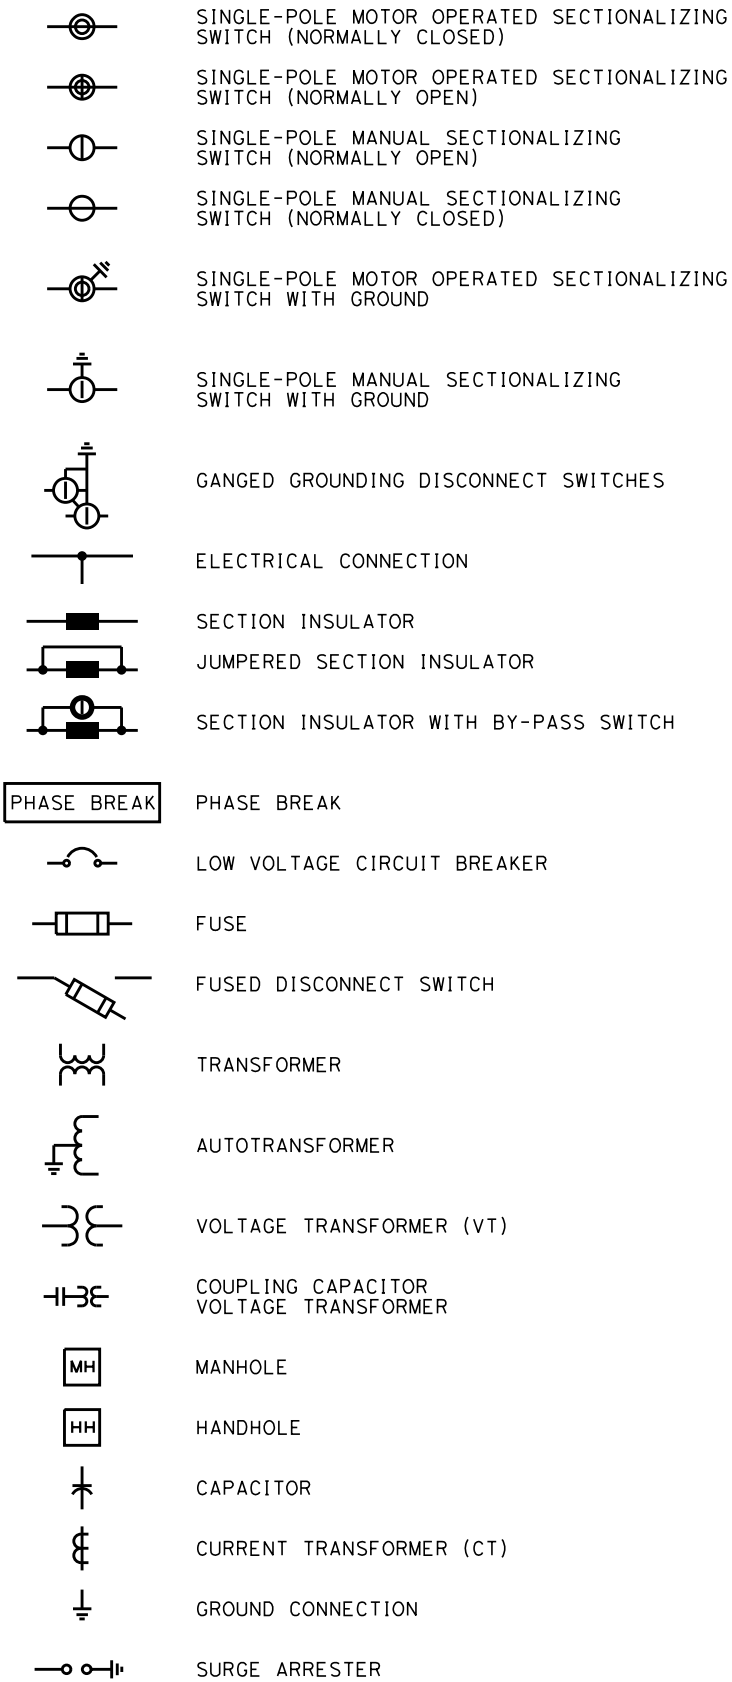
SINGLE-POLE MOTOR OPERATED SECTIONALIZING SWITCH (NORMALLY CLOSED)

SINGLE-POLE MOTOR OPERATED SECTIONALIZING SWITCH (NORMALLY OPEN)

SINGLE-POLE MANUAL SECTIONALIZING SWITCH (NORMALLY OPEN)

SINGLE-POLE MANUAL SECTIONALIZING SWITCH (NORMALLY CLOSED)

SINGLE-POLE MOTOR OPERATED SECTIONALIZING SWITCH WITH GROUND

SINGLE-POLE MANUAL SECTIONALIZING SWITCH WITH GROUND

GANGED GROUNDING DISCONNECT SWITCHES

ELECTRICAL CONNECTION

SECTION INSULATOR

JUMPERED SECTION INSULATOR

SECTION INSULATOR WITH BY-PASS SWITCH

PHASE BREAK

PHASE BREAK

LOW VOLTAGE CIRCUIT BREAKER

FUSE

FUSED DISCONNECT SWITCH

TRANSFORMER

AUTOTRANSFORMER

VOLTAGE TRANSFORMER (VT)

COUPLING CAPACITOR VOLTAGE TRANSFORMER

MH

MANHOLE

HH

HANDHOLE

CAPACITOR

CURRENT TRANSFORMER (CT)

GROUND CONNECTION

SURGE ARRESTER